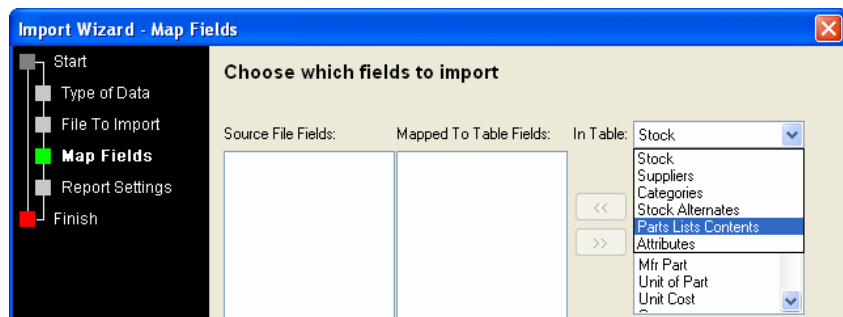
Import Wizard - Map Fields

Start
Type of Data
File To Import
Map Fields
Report Settings
Finish

Choose which fields to import

Source File Fields:

Mapped To Table Fields:

In Table: Stock

Stock
Suppliers
Categories
Stock Alternates
Parts Lists Contents
Attributes

<<
>>

Mfr Part
Unit of Part
Unit Cost